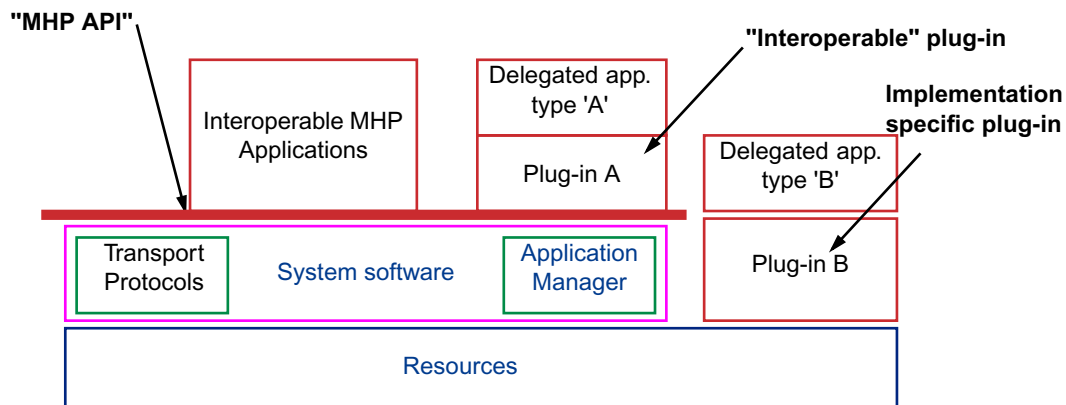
"MHP API"

"Interoperable" plug-in

Implementation specific plug-in

Interoperable MHP Applications

Delegated app. type 'A'

Plug-in A

Delegated app. type 'B'

Transport Protocols

System software

Application Manager

Plug-in B

Resources